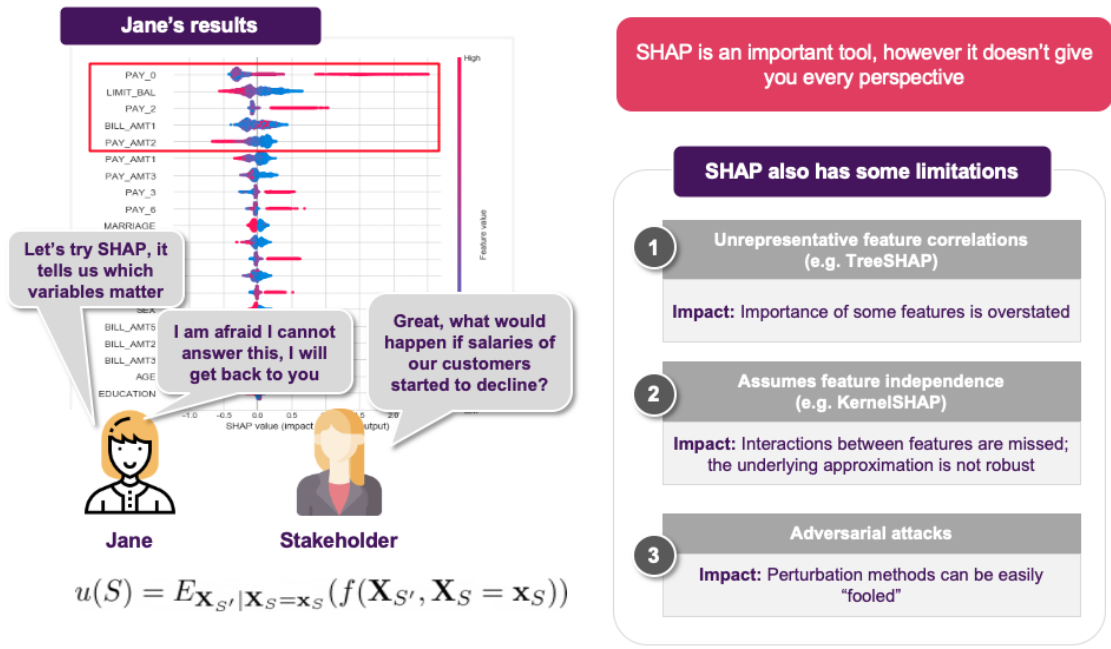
Jane's results

High

PAY_0
LIMIT_BAL
PAY_2
BILL_AMT1
PAY_AMT2
PAY_AMT1
PAY_AMT3
PAY_3
PAY_6
MARRIAGE

Feature value

Let's try SHAP, it tells us which variables matter

SEX
BILL_AMT5
BILL_AMT2
BILL_AMT3
AGE
EDUCATION

I am afraid I cannot answer this, I will get back to you

Great, what would happen if salaries of our customers started to decline?

−1.0 −0.5 0.0 0.5 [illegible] 1.5 2.0

SHAP value (impact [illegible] output)

Jane

Stakeholder

$u(S) = E_{\mathbf{X}_{S'}|\mathbf{X}_S=\mathbf{x}_S}(f(\mathbf{X}_{S'}, \mathbf{X}_S = \mathbf{x}_S))$

SHAP is an important tool, however it doesn't give you every perspective

SHAP also has some limitations

1
Unrepresentative feature correlations (e.g. TreeSHAP)
Impact: Importance of some features is overstated

2
Assumes feature independence (e.g. KernelSHAP)
Impact: Interactions between features are missed; the underlying approximation is not robust

3
Adversarial attacks
Impact: Perturbation methods can be easily "fooled"